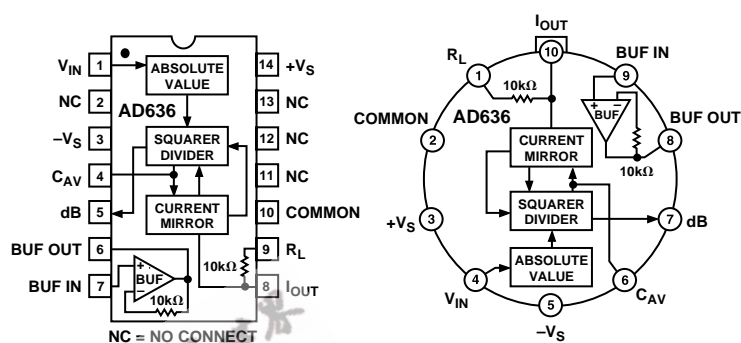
$V_{IN}$ 1
NC 2
$-V_S$ 3
$C_{AV}$ 4
dB 5
BUF OUT 6
BUF IN 7
ABSOLUTE VALUE
AD636
SQUARER DIVIDER
CURRENT MIRROR
BUF
10kΩ
10kΩ
14 $+V_S$
13 NC
12 NC
11 NC
10 COMMON
9 $R_L$
8 $I_{OUT}$
NC = NO CONNECT

$I_{OUT}$
10
$R_L$
1
10kΩ
BUF IN
9
COMMON
2
AD636
BUF
BUF OUT
8
10kΩ
CURRENT MIRROR
SQUARER DIVIDER
$+V_S$
3
7
dB
ABSOLUTE VALUE
4
$V_{IN}$
6
$C_{AV}$
5
$-V_S$